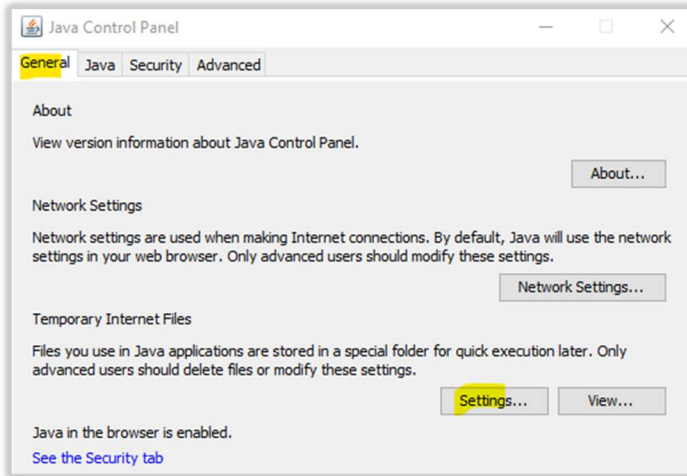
Java Control Panel

General Java Security Advanced

About

View version information about Java Control Panel.

About...

Network Settings

Network settings are used when making Internet connections. By default, Java will use the network settings in your web browser. Only advanced users should modify these settings.

Network Settings...

Temporary Internet Files

Files you use in Java applications are stored in a special folder for quick execution later. Only advanced users should delete files or modify these settings.

Settings... View...

Java in the browser is enabled.

See the Security tab